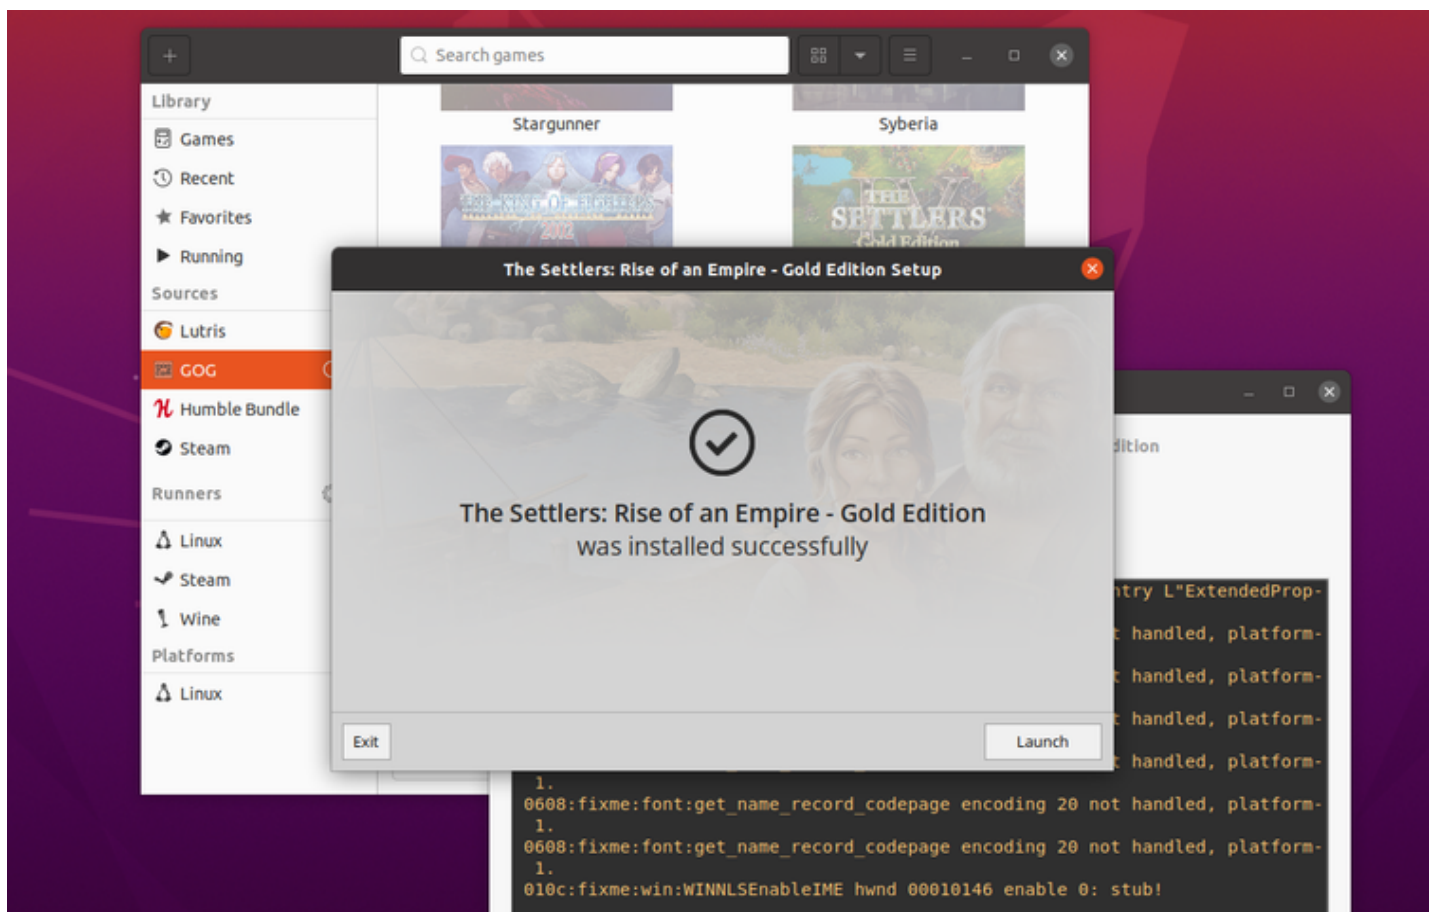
Search games

Library
Games
Recent
Favorites
Running
Sources
Lutris
GOG
Humble Bundle
Steam
Runners
Linux
Steam
Wine
Platforms
Linux

Stargunner
Syberia

THE KING OF FIGHTERS 2002
THE SETTLERS Gold Edition

The Settlers: Rise of an Empire - Gold Edition Setup

The Settlers: Rise of an Empire - Gold Edition
was installed successfully

Exit
Launch

ition

ntry L"ExtendedProp-
t handled, platform-
t handled, platform-
t handled, platform-
t handled, platform-
1.
0608:fixme:font:get_name_record_codepage encoding 20 not handled, platform-
1.
0608:fixme:font:get_name_record_codepage encoding 20 not handled, platform-
1.
010c:fixme:win:WINNLSEnableIME hwnd 00010146 enable 0: stub!